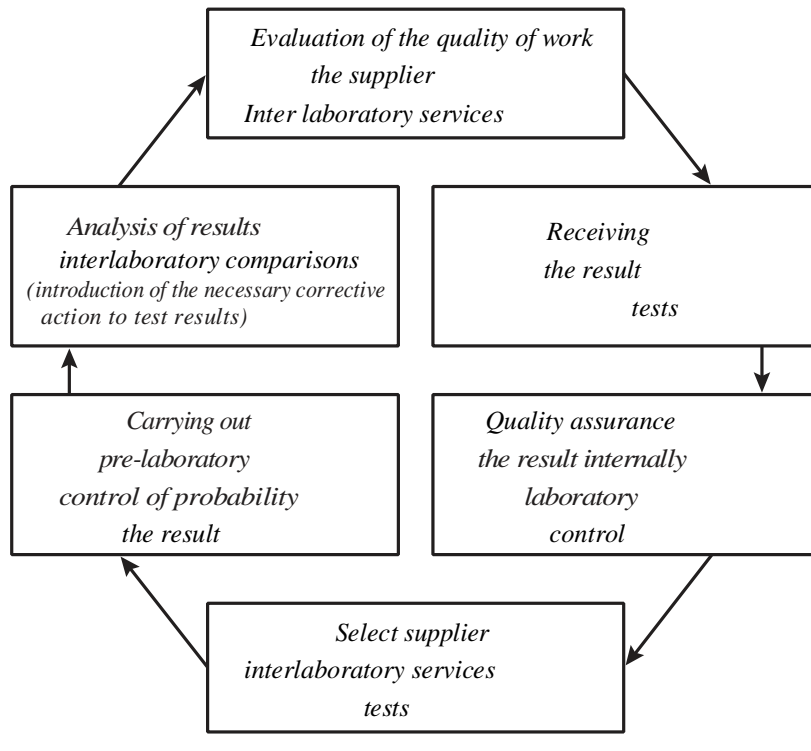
Evaluation of the quality of work the supplier Inter laboratory services

Receiving the result tests

Quality assurance the result internally laboratory control

Select supplier interlaboratory services tests

Carrying out pre-laboratory control of probability the result

Analysis of results interlaboratory comparisons (introduction of the necessary corrective action to test results)